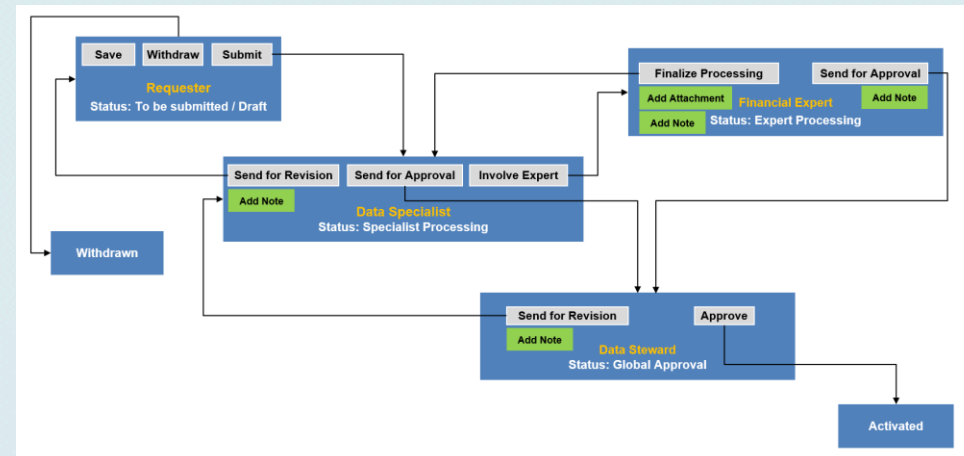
Save Withdraw Submit

Requester
Status: To be submitted / Draft

Finalize Processing Send for Approval

Add Attachment Financial Expert Add Note

Add Note Status: Expert Processing

Send for Revision Send for Approval Involve Expert

Add Note

Data Specialist
Status: Specialist Processing

Withdrawn

Send for Revision Approve

Add Note

Data Steward
Status: Global Approval

Activated